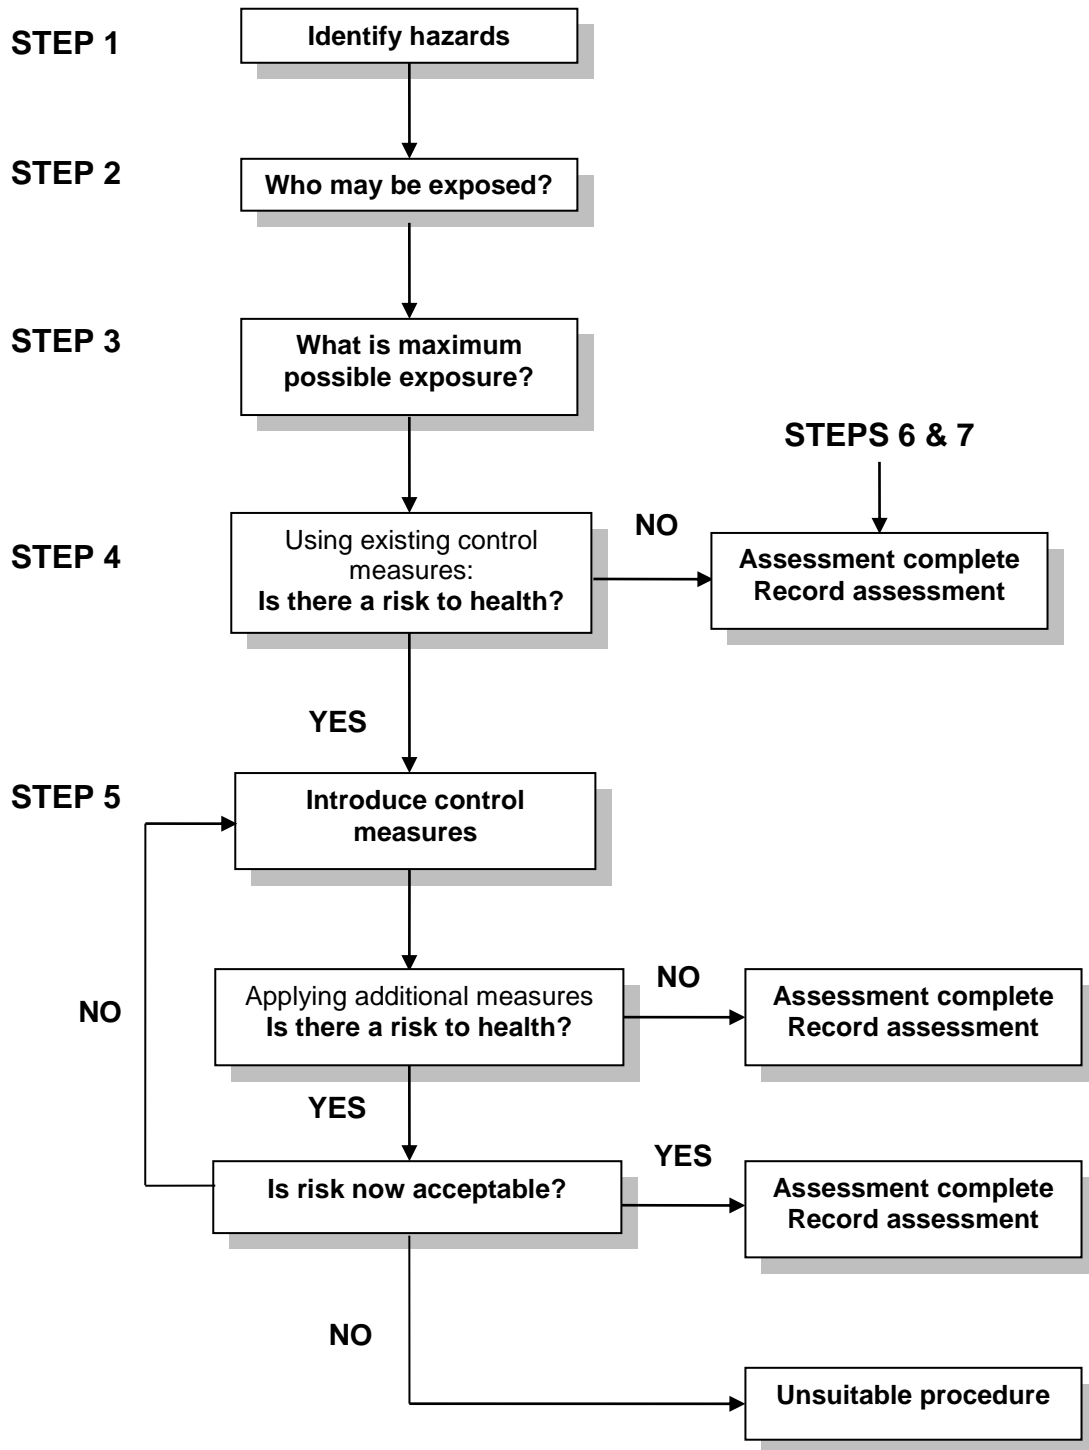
STEP 1
Identify hazards

STEP 2
Who may be exposed?

STEP 3
What is maximum possible exposure?

STEPS 6 & 7

STEP 4
Using existing control measures:
Is there a risk to health?

NO

Assessment complete
Record assessment

YES

STEP 5
Introduce control measures

NO

Applying additional measures
Is there a risk to health?

NO

Assessment complete
Record assessment

YES

Is risk now acceptable?

YES

Assessment complete
Record assessment

NO

Unsuitable procedure